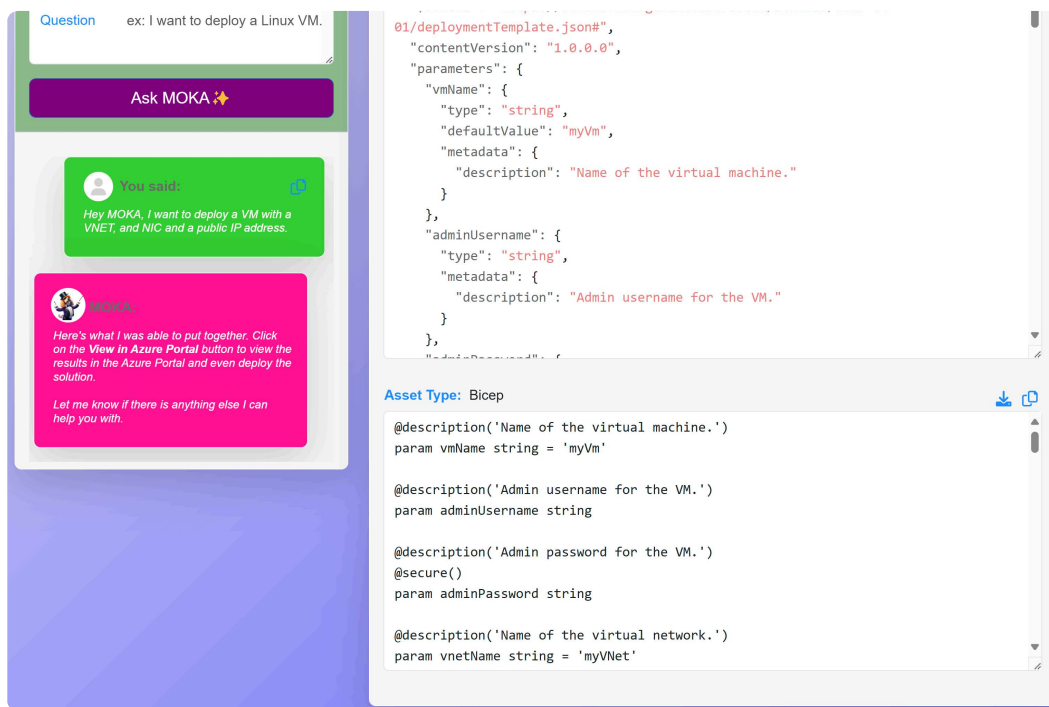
Question ex: I want to deploy a Linux VM.

Ask MOKA✨

You said:

Hey MOKA, I want to deploy a VM with a VNET, and NIC and a public IP address.

MOKA:

Here's what I was able to put together. Click on the **View in Azure Portal** button to view the results in the Azure Portal and even deploy the solution.

Let me know if there is anything else I can help you with.

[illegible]01/deploymentTemplate.json#",
"contentVersion": "1.0.0.0",
"parameters": {
"vmName": {
"type": "string",
"defaultValue": "myVm",
"metadata": {
"description": "Name of the virtual machine."
}
},
"adminUsername": {
"type": "string",
"metadata": {
"description": "Admin username for the VM."
}
},
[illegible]

Asset Type: Bicep

@description('Name of the virtual machine.')
param vmName string = 'myVm'

@description('Admin username for the VM.')
param adminUsername string

@description('Admin password for the VM.')
@secure()
param adminPassword string

@description('Name of the virtual network.')
param vnetName string = 'myVNet'